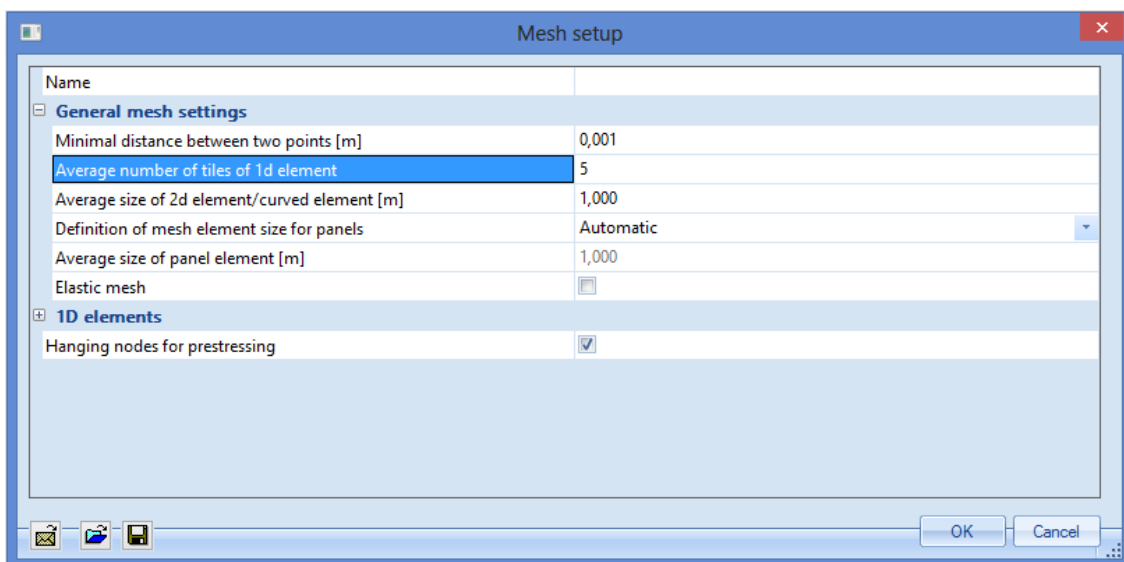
Mesh setup

| Name | |
|---|---|
| General mesh settings | |
| Minimal distance between two points [m] | 0,001 |
| Average number of tiles of 1d element | 5 |
| Average size of 2d element/curved element [m] | 1,000 |
| Definition of mesh element size for panels | Automatic |
| Average size of panel element [m] | 1,000 |
| Elastic mesh | |
| 1D elements | |
| Hanging nodes for prestressing | |

OK
Cancel